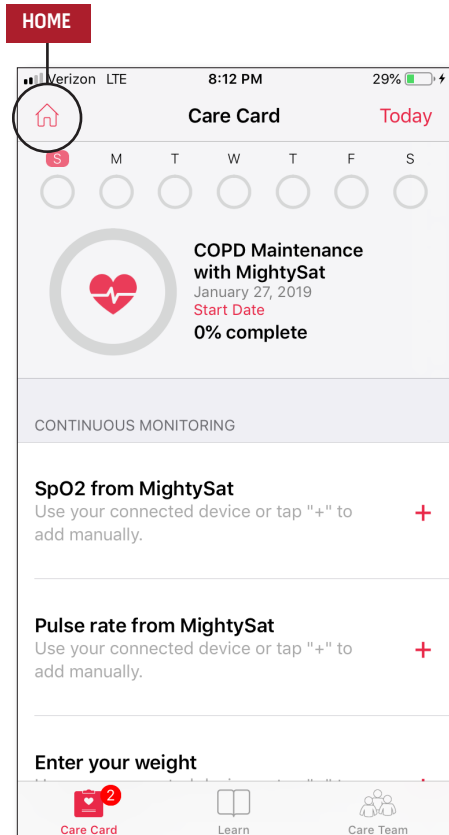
HOME

Verizon LTE 8:12 PM 29%

Care Card Today

S M T W T F S

COPD Maintenance with MightySat
January 27, 2019
Start Date
0% complete

CONTINUOUS MONITORING

SpO2 from MightySat
Use your connected device or tap "+" to add manually.
+

Pulse rate from MightySat
Use your connected device or tap "+" to add manually.
+

Enter your weight
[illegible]

2
Care Card Learn Care Team